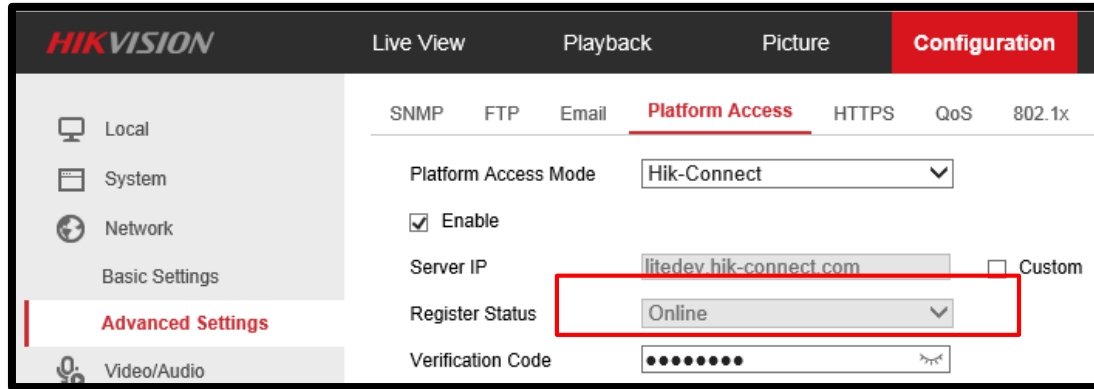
HIKVISION

Live View

Playback

Picture

Configuration

Local

System

Network

Basic Settings

Advanced Settings

Video/Audio

SNMP

FTP

Email

Platform Access

HTTPS

QoS

802.1x

Platform Access Mode

Hik-Connect

Enable

Server IP

litedev.hik-connect.com

Custom

Register Status

Online

Verification Code

•••••••••